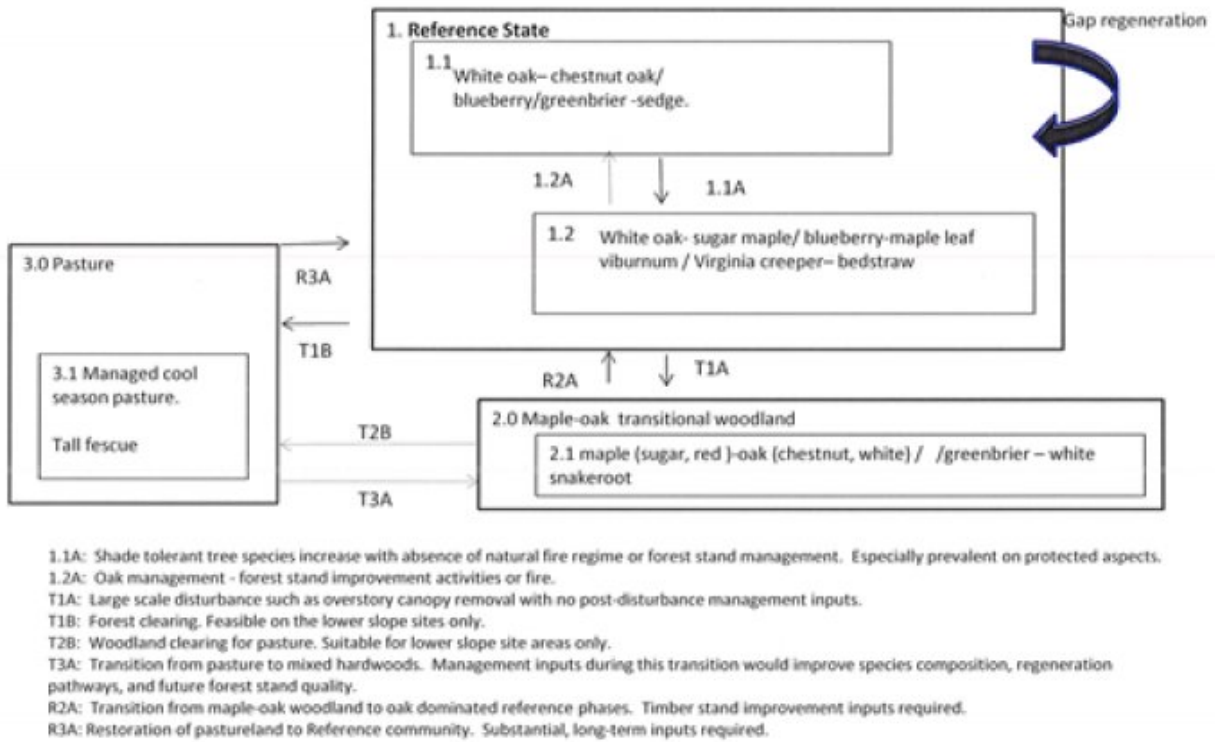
1. Reference State

Gap regeneration

1.1 White oak– chestnut oak/ blueberry/greenbrier -sedge.

1.2A

1.1A

1.2 White oak- sugar maple/ blueberry-maple leaf viburnum / Virginia creeper– bedstraw

3.0 Pasture

R3A

T1B

3.1 Managed cool season pasture.

Tall fescue

R2A

T1A

2.0 Maple-oak transitional woodland

T2B

2.1 maple (sugar, red )-oak (chestnut, white) / /greenbrier – white snakeroot

T3A

1.1A: Shade tolerant tree species increase with absence of natural fire regime or forest stand management. Especially prevalent on protected aspects.
1.2A: Oak management - forest stand improvement activities or fire.
T1A: Large scale disturbance such as overstory canopy removal with no post-disturbance management inputs.
T1B: Forest clearing. Feasible on the lower slope sites only.
T2B: Woodland clearing for pasture. Suitable for lower slope site areas only.
T3A: Transition from pasture to mixed hardwoods. Management inputs during this transition would improve species composition, regeneration pathways, and future forest stand quality.
R2A: Transition from maple-oak woodland to oak dominated reference phases. Timber stand improvement inputs required.
R3A: Restoration of pastureland to Reference community. Substantial, long-term inputs required.